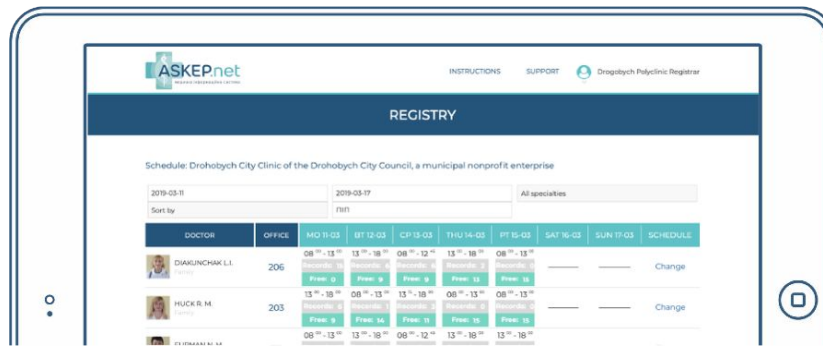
ASKEP.net
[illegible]

INSTRUCTIONS SUPPORT Drogobych Polyclinic Registrar

REGISTRY

Schedule: Drohobych City Clinic of the Drohobych City Council, a municipal nonprofit enterprise

2019-03-11
2019-03-17
All specialities
Sort by
ПІП

| DOCTOR | OFFICE | MO 11-03 | BT 12-03 | CP 13-03 | THU 14-03 | PT 15-03 | SAT 16-03 | SUN 17-03 | SCHEDULE |
|---|---|---|---|---|---|---|---|---|---|
| DIAKUNCHAK L.I. Family | 206 | $08^{00}$ - $13^{00}$ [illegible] Free: 0 | $13^{00}$ - $18^{00}$ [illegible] Free: 9 | $08^{00}$ - $12^{00}$ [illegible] Free: 9 | $13^{00}$ - $18^{00}$ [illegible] Free: 12 | $08^{00}$ - $13^{00}$ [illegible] Free: 15 | ——— | ——— | Change |
| HUCK R. M. Family | 203 | $08^{00}$ - $13^{00}$ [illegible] Free: 9 | $08^{00}$ - $13^{00}$ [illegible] Free: 14 | $13^{00}$ - $18^{00}$ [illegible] Free: 11 | $08^{00}$ - $13^{00}$ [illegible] Free: 11 | $08^{00}$ - $13^{00}$ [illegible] Free: 15 | ——— | ——— | Change |
| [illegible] | | $08^{00}$ - $13^{00}$ | $08^{00}$ - $13^{00}$ | $08^{00}$ - $12^{00}$ | $13^{00}$ - $18^{00}$ | $08^{00}$ - $13^{00}$ | | | |